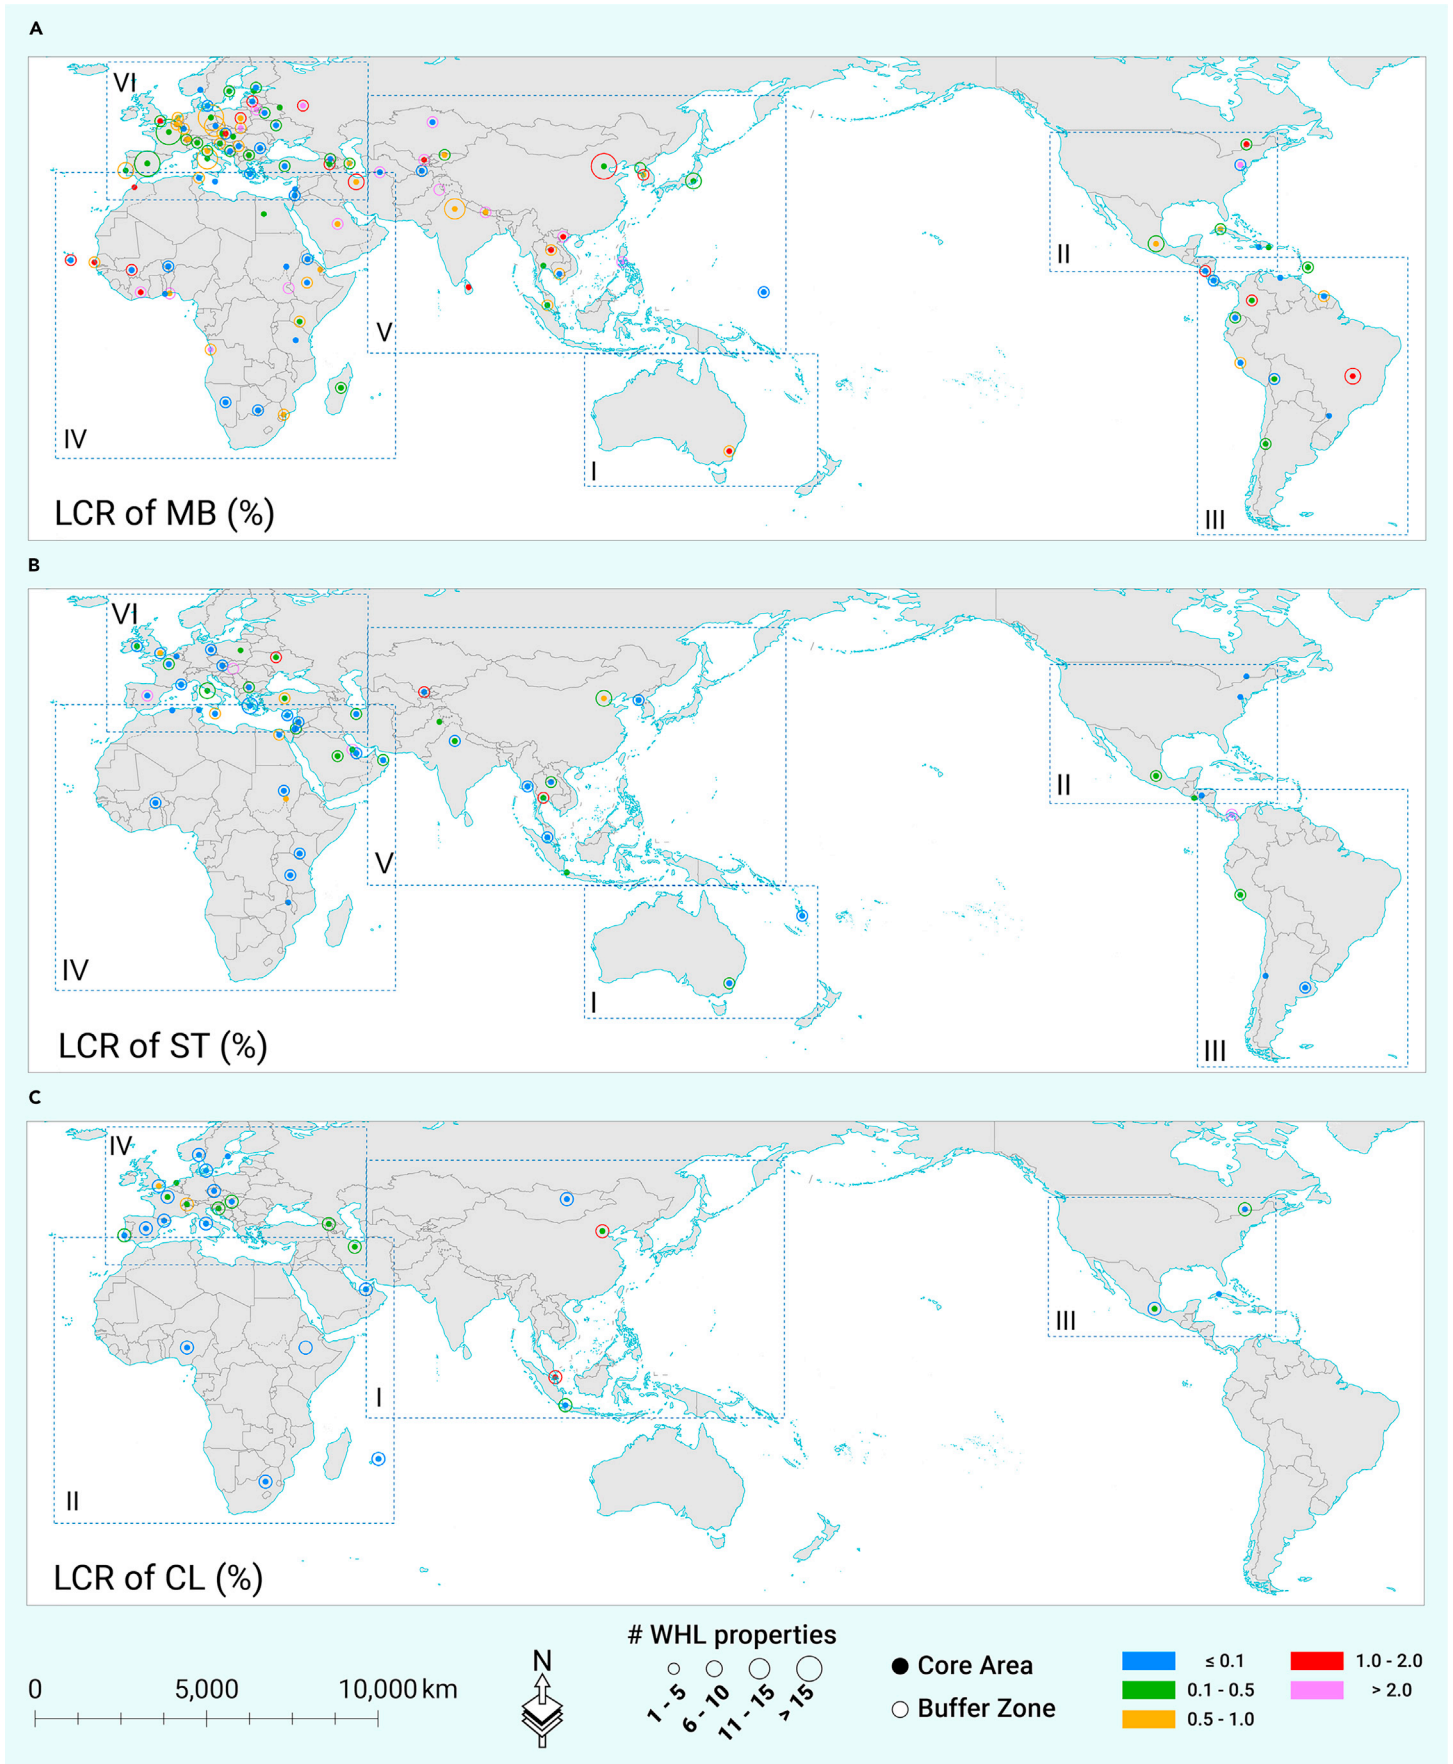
A

VI
V
II
IV
I
III

LCR of MB (%)

B

VI
V
II
IV
I
III

LCR of ST (%)

C

IV
III
I
II

LCR of CL (%)

0 5,000 10,000 km

N

# WHL properties
1 - 5
6 - 10
11 - 15
> 15

Core Area
Buffer Zone

≤ 0.1
0.1 - 0.5
0.5 - 1.0
1.0 - 2.0
> 2.0